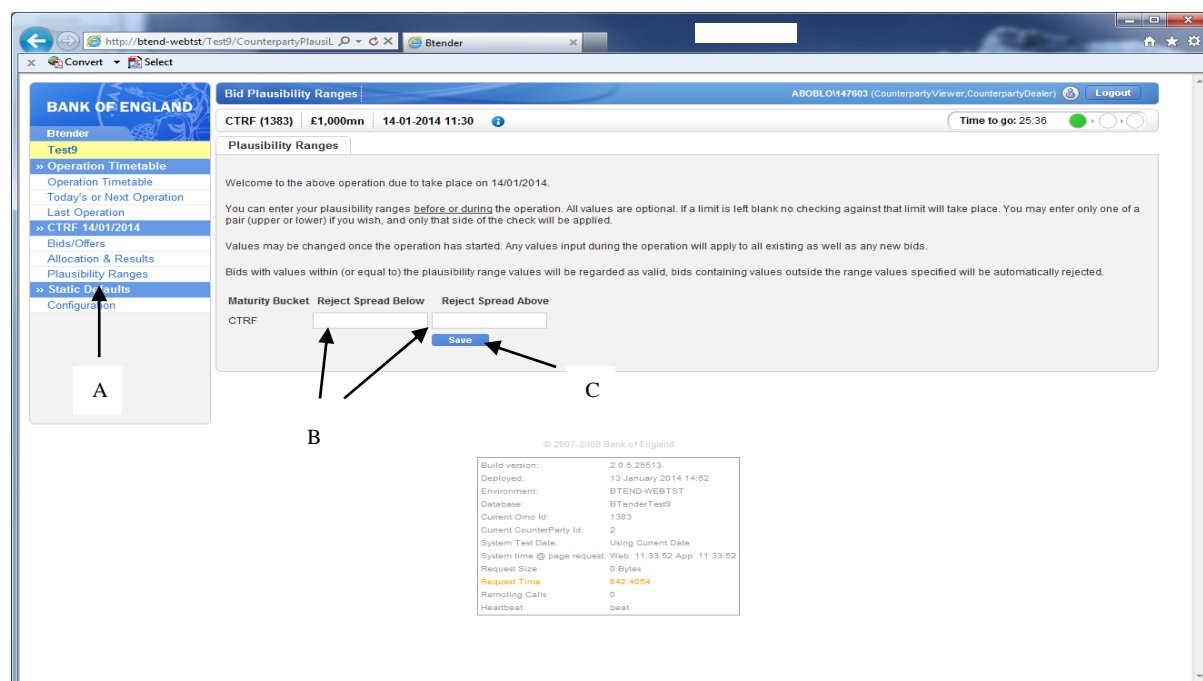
http://btend-webtst/Test9/CounterpartyPlausiL
Btender
Convert Select

BANK OF ENGLAND
Btender
Test9
» Operation Timetable
Operation Timetable
Today's or Next Operation
Last Operation
» CTRF 14/01/2014
Bids/Offers
Allocation & Results
Plausibility Ranges
» Static Defaults
Configuration

A

Bid Plausibility Ranges
ABOBLO\147603 (CounterpartyViewer,CounterpartyDealer) Logout

CTRF (1383) £1,000mn 14-01-2014 11:30
Time to go: 25:36

Plausibility Ranges

Welcome to the above operation due to take place on 14/01/2014.

You can enter your plausibility ranges before or during the operation. All values are optional. If a limit is left blank no checking against that limit will take place. You may enter only one of a pair (upper or lower) if you wish, and only that side of the check will be applied.

Values may be changed once the operation has started. Any values input during the operation will apply to all existing as well as any new bids.

Bids with values within (or equal to) the plausibility range values will be regarded as valid, bids containing values outside the range values specified will be automatically rejected.

| Maturity Bucket | Reject Spread Below | Reject Spread Above |
|---|---|---|
| CTRF | | |

Save

B

C

© 2007-2008 Bank of England

| Build version: | 2.0.5.25513 |
|---|---|
| Deployed: | 13 January 2014 14:52 |
| Environment: | BTEND-WEBTST |
| Database: | BTenderTest9 |
| Current Omo Id: | 1383 |
| Current CounterParty Id: | 2 |
| System Test Date: | Using Current Date |
| System time @ page request: | Web: 11:33:52 App: 11:33:52 |
| Request Size | 0 Bytes |
| Request Time | 842.4054 |
| Remoting Calls | 0 |
| Heartbeat | beat |